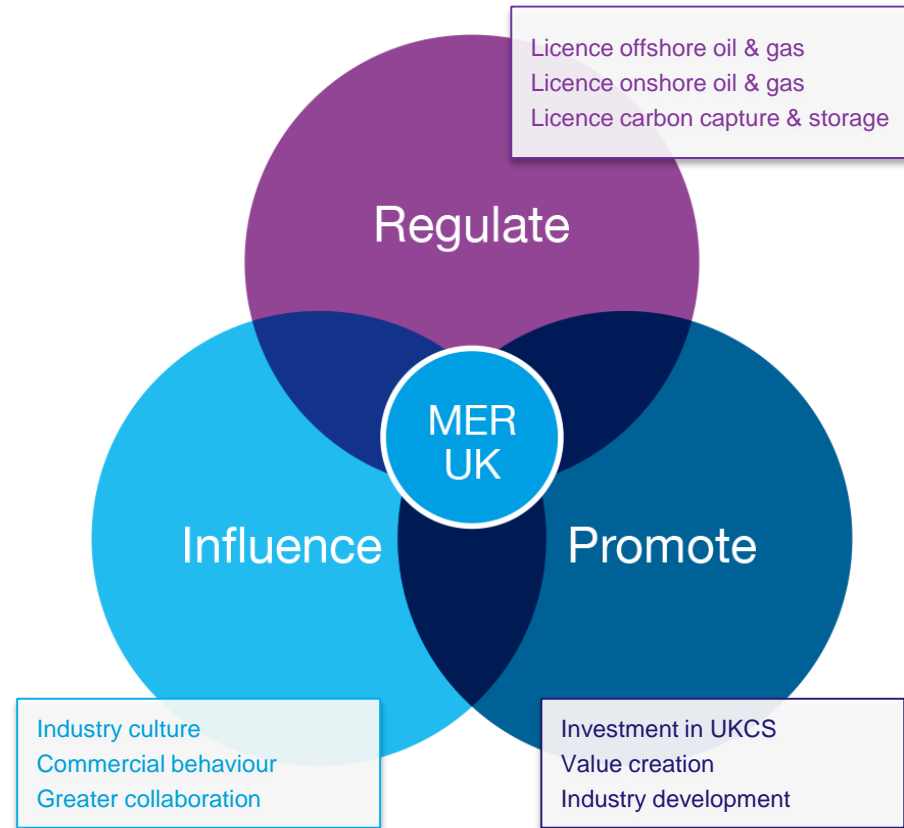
Licence offshore oil & gas
Licence onshore oil & gas
Licence carbon capture & storage

Regulate

MER UK

Influence

Promote

Industry culture
Commercial behaviour
Greater collaboration

Investment in UKCS
Value creation
Industry development